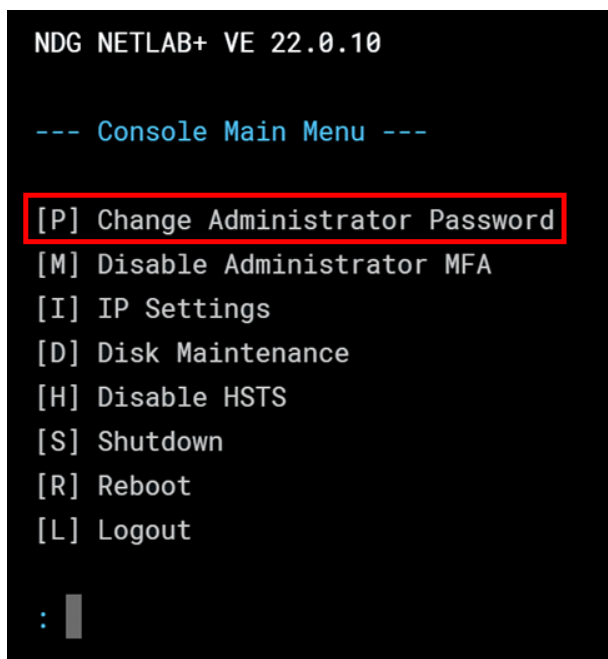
NDG NETLAB+ VE 22.0.10

--- Console Main Menu ---

[P] Change Administrator Password
[M] Disable Administrator MFA
[I] IP Settings
[D] Disk Maintenance
[H] Disable HSTS
[S] Shutdown
[R] Reboot
[L] Logout

: